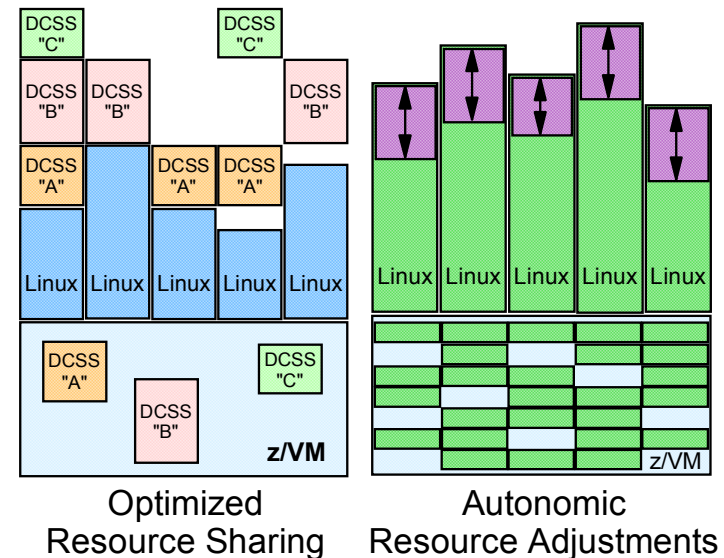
DCSS "C"
DCSS "C"
DCSS "B"
DCSS "B"
DCSS "B"
DCSS "A"
DCSS "A"
DCSS "A"
Linux
Linux
Linux
Linux
Linux
DCSS "A"
DCSS "C"
DCSS "B"
z/VM

Linux
Linux
Linux
Linux
Linux
z/VM

Optimized Resource Sharing

Autonomic Resource Adjustments